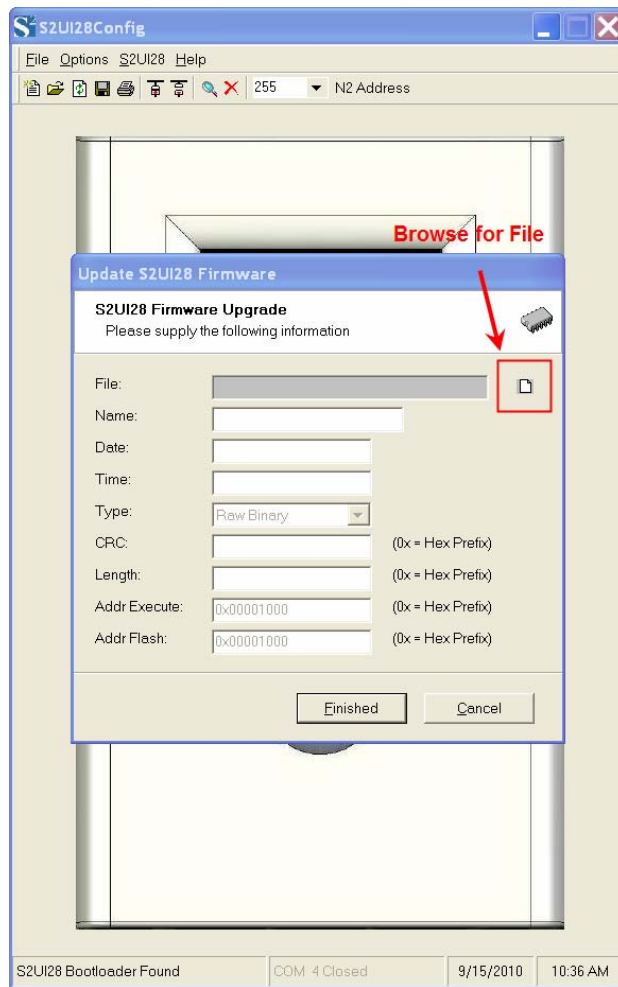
S2UI28Config

File Options S2UI28 Help

255 N2 Address

Browse for File

Update S2UI28 Firmware

S2UI28 Firmware Upgrade
Please supply the following information

File:
Name:
Date:
Time:
Type: Raw Binary
CRC: (0x = Hex Prefix)
Length: (0x = Hex Prefix)
Addr Execute: 0x00001000 (0x = Hex Prefix)
Addr Flash: 0x00001000 (0x = Hex Prefix)

Finished Cancel

S2UI28 Bootloader Found | COM 4 Closed | 9/15/2010 | 10:36 AM